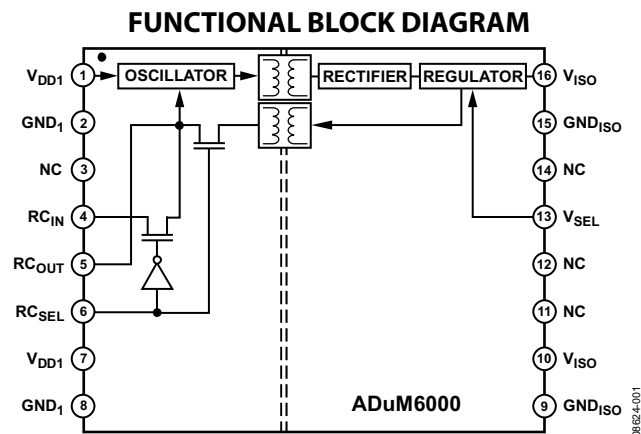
FUNCTIONAL BLOCK DIAGRAM

$V_{DD1}$ 1
OSCILLATOR
RECTIFIER
REGULATOR
16 $V_{ISO}$
$GND_1$ 2
15 $GND_{ISO}$
NC 3
14 NC
$RC_{IN}$ 4
13 $V_{SEL}$
$RC_{OUT}$ 5
12 NC
$RC_{SEL}$ 6
11 NC
$V_{DD1}$ 7
10 $V_{ISO}$
$GND_1$ 8
ADuM6000
9 $GND_{ISO}$
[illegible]624-001